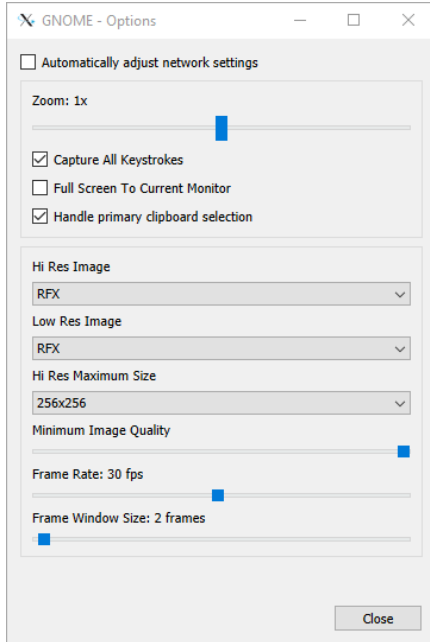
GNOME - Options

Automatically adjust network settings

Zoom: 1x

Capture All Keystrokes

Full Screen To Current Monitor

Handle primary clipboard selection

Hi Res Image

RFX

Low Res Image

RFX

Hi Res Maximum Size

256x256

Minimum Image Quality

Frame Rate: 30 fps

Frame Window Size: 2 frames

Close